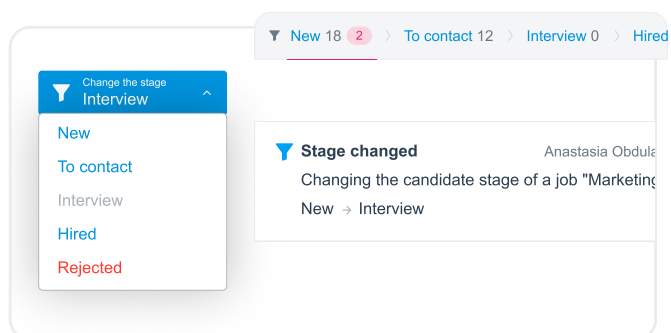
New 18 2 To contact 12 Interview 0 Hired

Change the stage
Interview

New
To contact
Interview
Hired
Rejected

Stage changed
Anastasia Obdula
Changing the candidate stage of a job "Marketing
New → Interview